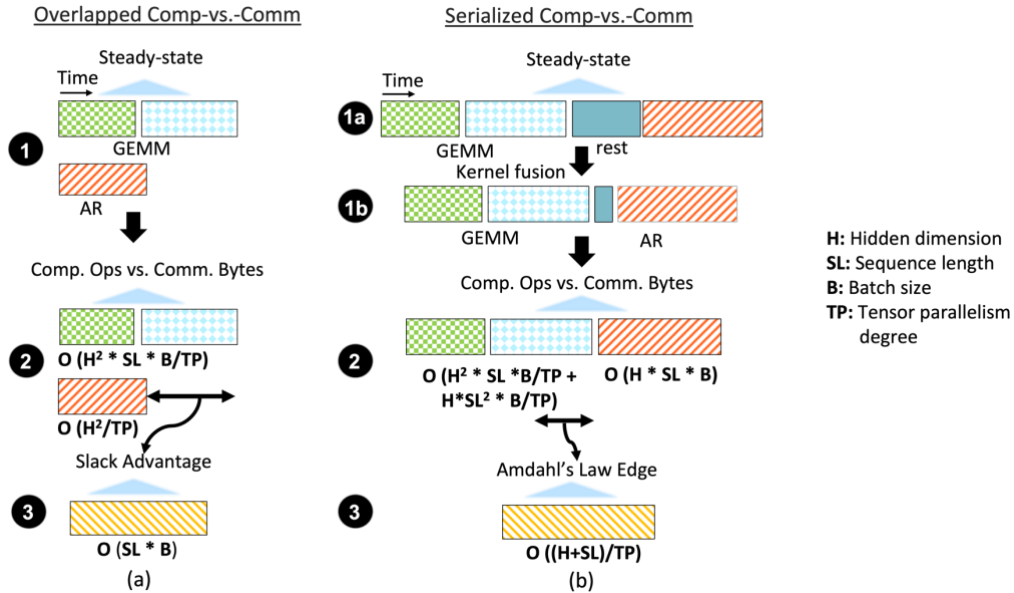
Overlapped Comp-vs.-Comm

Steady-state

Time

1

GEMM

AR

Comp. Ops vs. Comm. Bytes

2

O ($H^2$ * SL * B/TP)

O ($H^2$/TP)

Slack Advantage

3

O (SL * B)

(a)

Serialized Comp-vs.-Comm

Steady-state

Time

1a

GEMM

rest

Kernel fusion

1b

GEMM

AR

Comp. Ops vs. Comm. Bytes

2

O ($H^2$ * SL *B/TP + H*$SL^2$ * B/TP)

O (H * SL * B)

Amdahl's Law Edge

3

O ((H+SL)/TP)

(b)

H: Hidden dimension
SL: Sequence length
B: Batch size
TP: Tensor parallelism degree